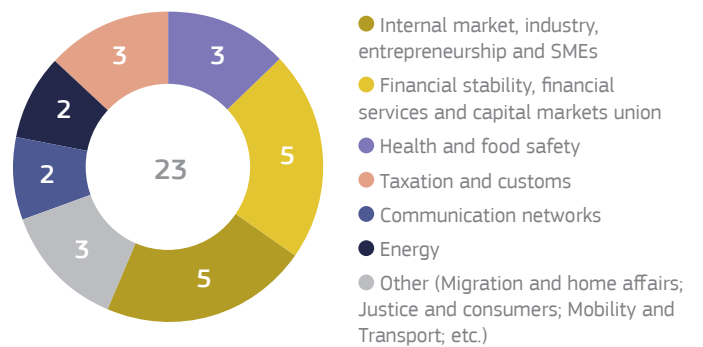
3
3
2
5
2
23
3
5

Internal market, industry, entrepreneurship and SMEs

Financial stability, financial services and capital markets union

Health and food safety

Taxation and customs

Communication networks

Energy

Other (Migration and home affairs; Justice and consumers; Mobility and Transport; etc.)